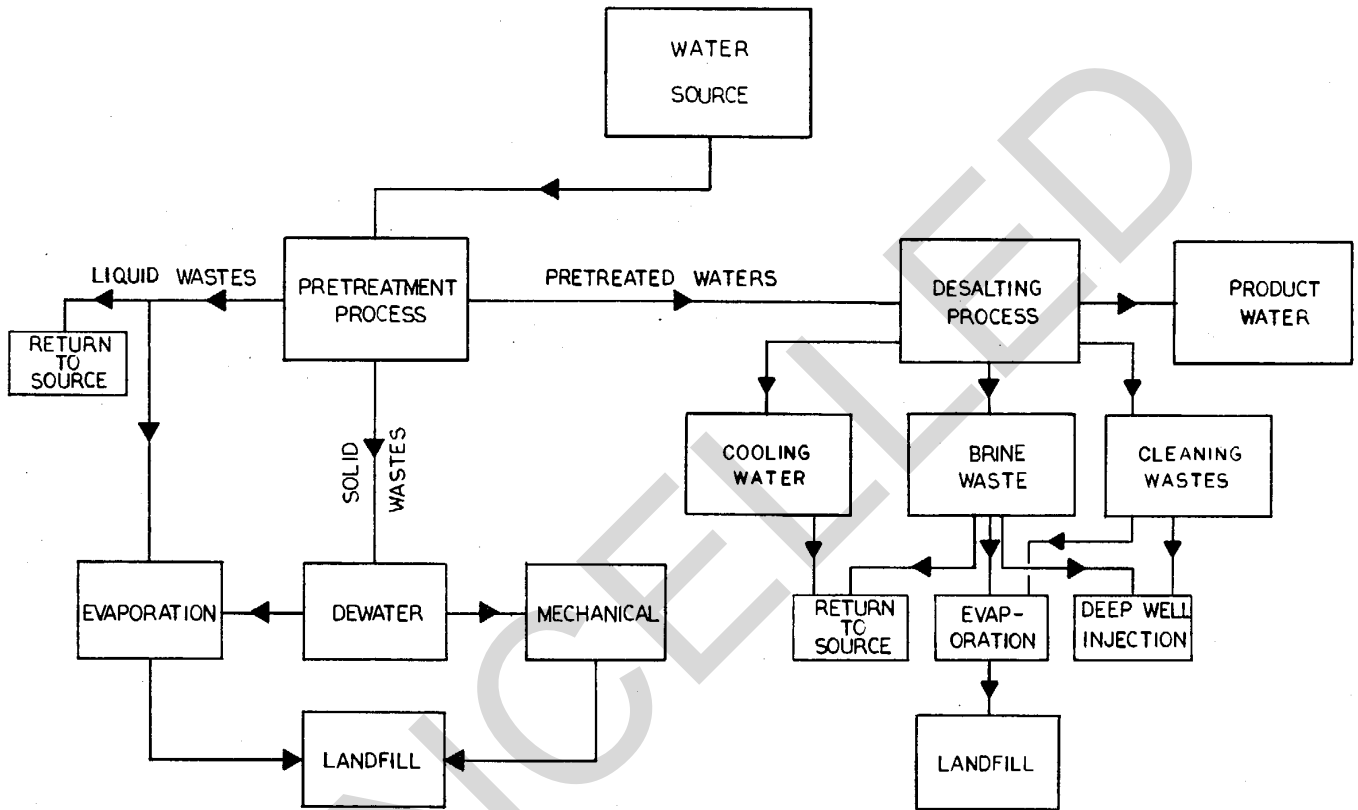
WATER SOURCE

LIQUID WASTES

PRETREATMENT PROCESS

PRETREATED WATERS

DESALTING PROCESS

PRODUCT WATER

RETURN TO SOURCE

SOLID WASTES

COOLING WATER

BRINE WASTE

CLEANING WASTES

EVAPORATION

DEWATER

MECHANICAL

RETURN TO SOURCE

EVAP-ORATION

DEEP WELL INJECTION

LANDFILL

LANDFILL

CANCELLED